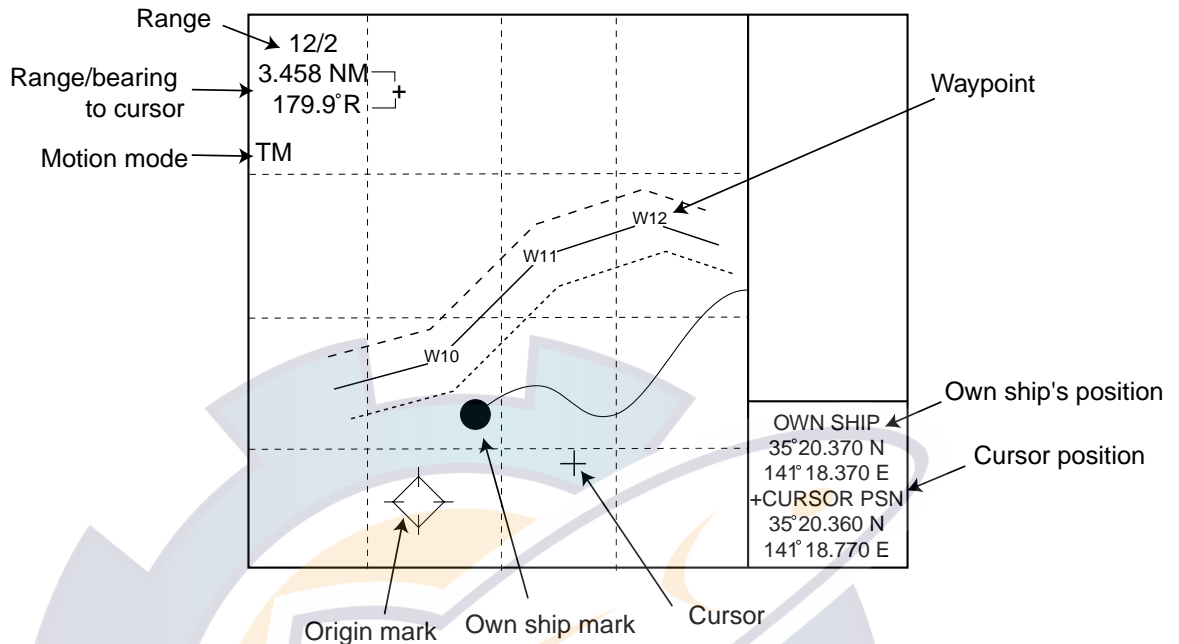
Range
12/2
Range/bearing to cursor
3.458 NM
179.9°R
+
Motion mode
TM
Waypoint
W12
W11
W10
Own ship's position
OWN SHIP
35°20.370 N
141°18.370 E
+CURSOR PSN
35°20.360 N
141°18.770 E
Cursor position
Origin mark
Own ship mark
Cursor